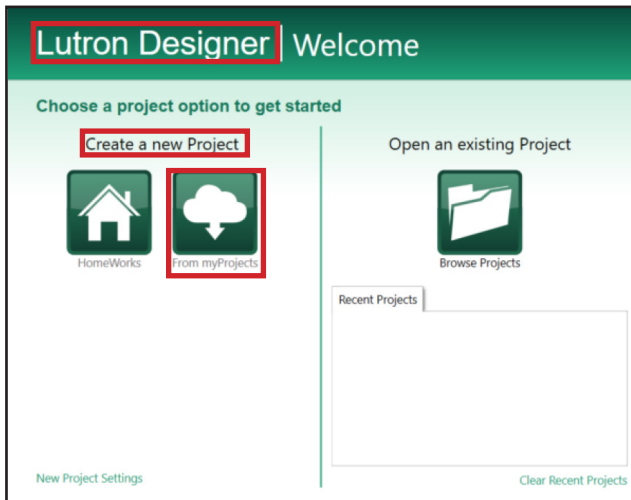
Lutron Designer | Welcome

Choose a project option to get started

Create a new Project

HomeWorks

From myProjects

Open an existing Project

Browse Projects

Recent Projects

New Project Settings

Clear Recent Projects